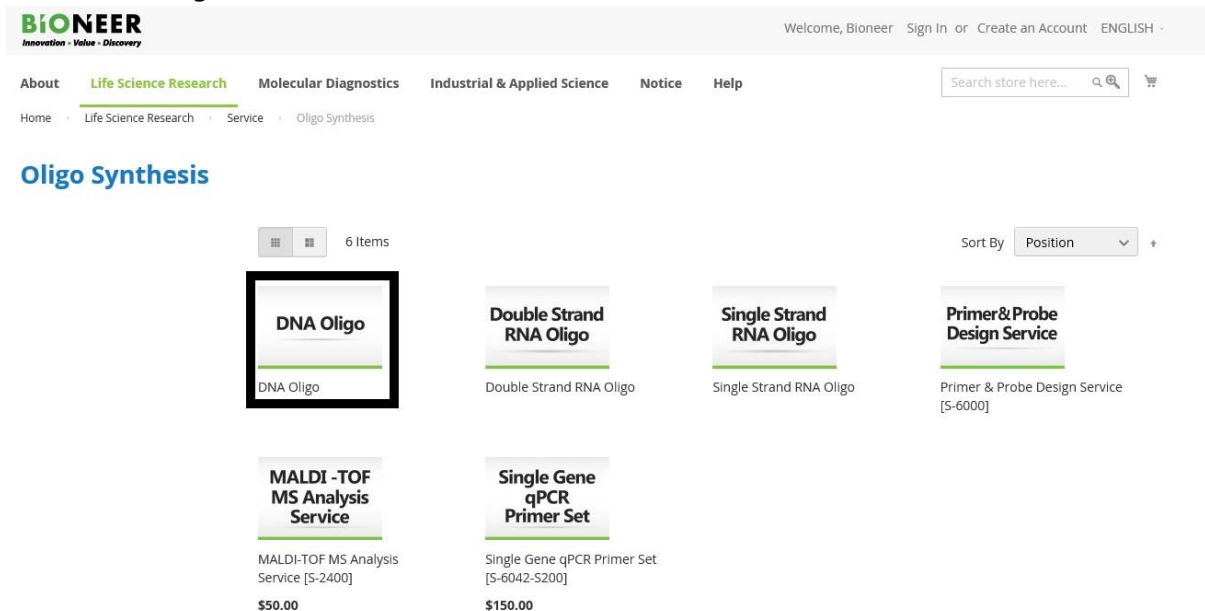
BIONEER
Innovation · Value · Discovery

Welcome, Bioneer Sign In or Create an Account ENGLISH

About Life Science Research Molecular Diagnostics Industrial & Applied Science Notice Help

Search store here...

Home › Life Science Research › Service › Oligo Synthesis

Oligo Synthesis

6 Items

Sort By Position

DNA Oligo
DNA Oligo

Double Strand RNA Oligo
Double Strand RNA Oligo

Single Strand RNA Oligo
Single Strand RNA Oligo

Primer&Probe Design Service
Primer & Probe Design Service [S-6000]

MALDI -TOF MS Analysis Service
MALDI-TOF MS Analysis Service [S-2400]
$50.00

Single Gene qPCR Primer Set
Single Gene qPCR Primer Set [S-6042-S200]
$150.00